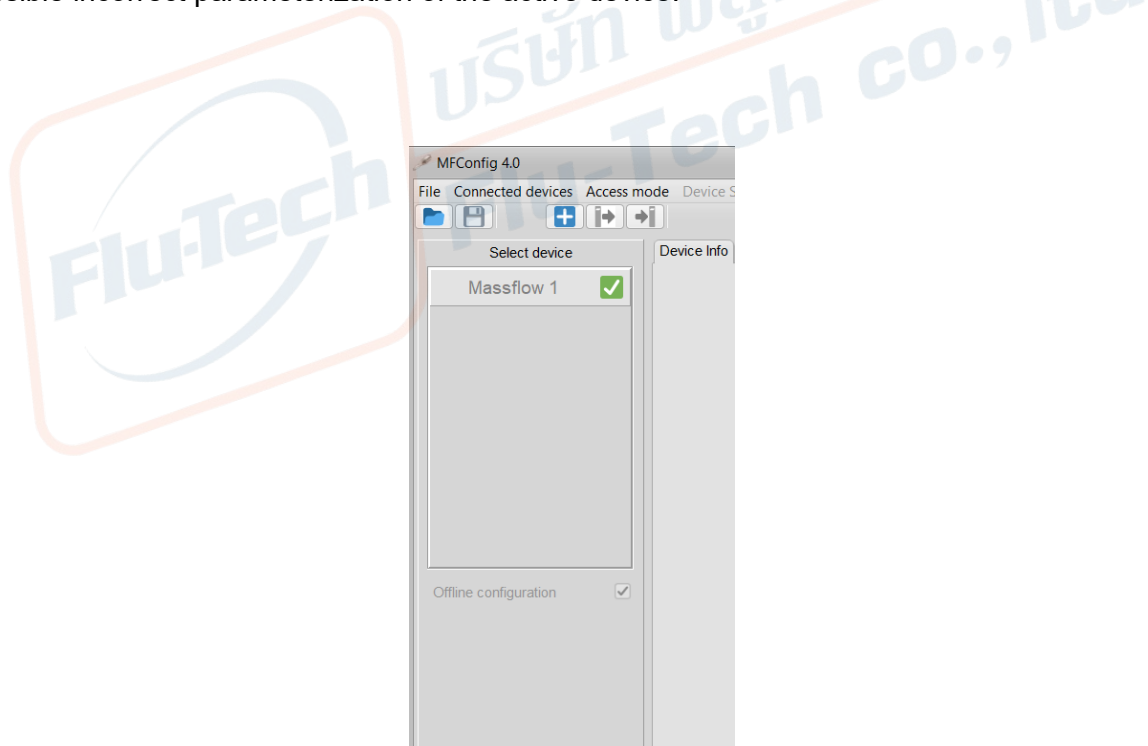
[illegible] incorrect parameterization of the active device.

Flu-Tech บริษัท ฟลู-Tech co., ltd

MFConfig 4.0

File Connected devices Access mode Device S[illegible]

Select device

Massflow 1

Offline configuration

Device Info